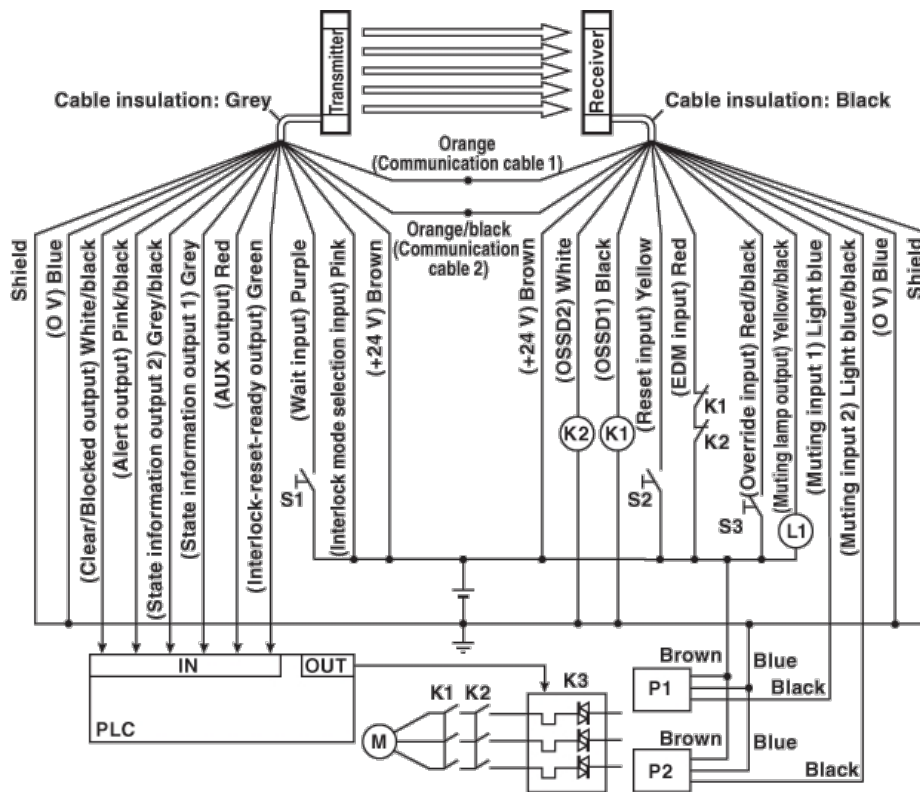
Transmitter
Receiver
Cable insulation: Grey
Cable insulation: Black
Orange
(Communication cable 1)
Orange/black
(Communication cable 2)
Shield
(0 V) Blue
(Clear/Blocked output) White/black
(Alert output) Pink/black
(State information output 2) Grey/black
(State information output 1) Grey
(AUX output) Red
(Interlock-reset-ready output) Green
(Wait input) Purple
(Interlock mode selection input) Pink
(+24 V) Brown
(+24 V) Brown
(OSSD2) White
(OSSD1) Black
(Reset input) Yellow
(EDM input) Red
(Override input) Red/black
(Muting lamp output) Yellow/black
(Muting input 1) Light blue
(Muting input 2) Light blue/black
(0 V) Blue
Shield
S1
K2
K1
S2
K1
K2
S3
L1
IN
OUT
PLC
K1
K2
K3
M
Brown
Blue
P1
Black
Brown
Blue
P2
Black